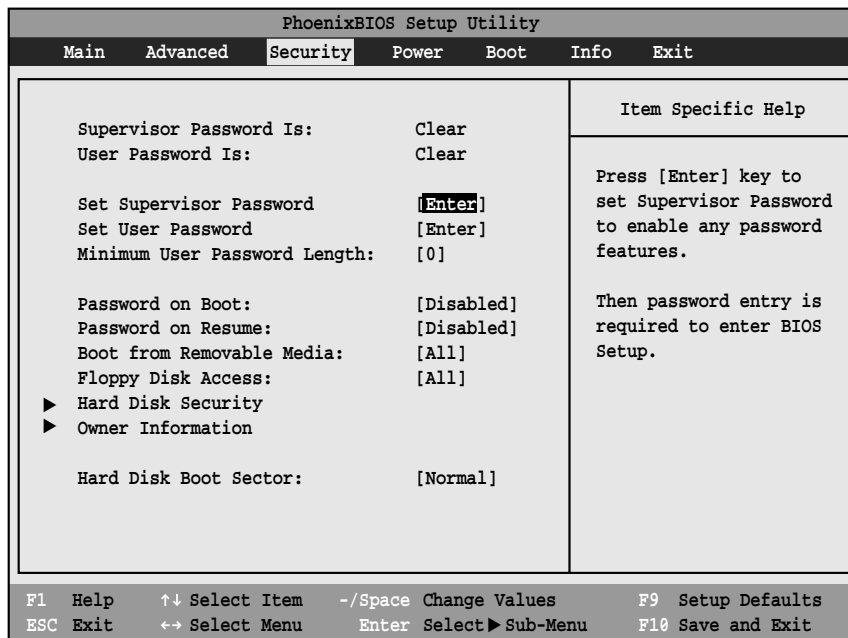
PhoenixBIOS Setup Utility

Main Advanced Security Power Boot Info Exit

| | |
|---|---|
| Supervisor Password Is: | Clear |
| User Password Is: | Clear |
| Set Supervisor Password | [Enter] |
| Set User Password | [Enter] |
| Minimum User Password Length: | [0] |
| Password on Boot: | [Disabled] |
| Password on Resume: | [Disabled] |
| Boot from Removable Media: | [All] |
| Floppy Disk Access: | [All] |
| ▶ Hard Disk Security | |
| ▶ Owner Information | |
| Hard Disk Boot Sector: | [Normal] |

Item Specific Help

Press [Enter] key to set Supervisor Password to enable any password features.

Then password entry is required to enter BIOS Setup.

F1 Help ↑↓ Select Item -/Space Change Values F9 Setup Defaults
ESC Exit ↔ Select Menu Enter Select ▶ Sub-Menu F10 Save and Exit